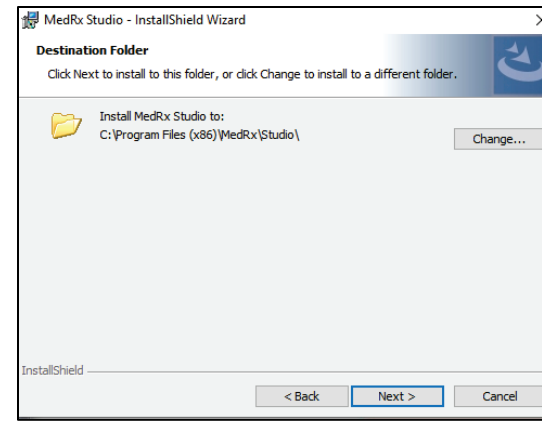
MedRx Studio - InstallShield Wizard

Destination Folder

Click Next to install to this folder, or click Change to install to a different folder.

Install MedRx Studio to:
C:\Program Files (x86)\MedRx\Studio\

Change...

InstallShield

< Back

Next >

Cancel